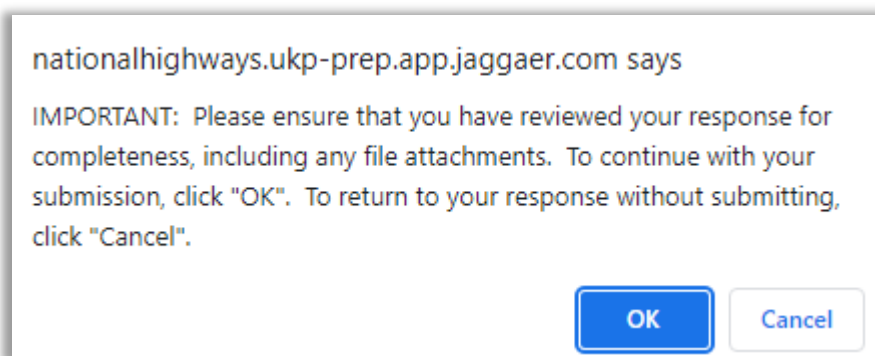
nationalhighways.ukp-prep.app.jaggaer.com says

IMPORTANT: Please ensure that you have reviewed your response for completeness, including any file attachments. To continue with your submission, click "OK". To return to your response without submitting, click "Cancel".

OK

Cancel